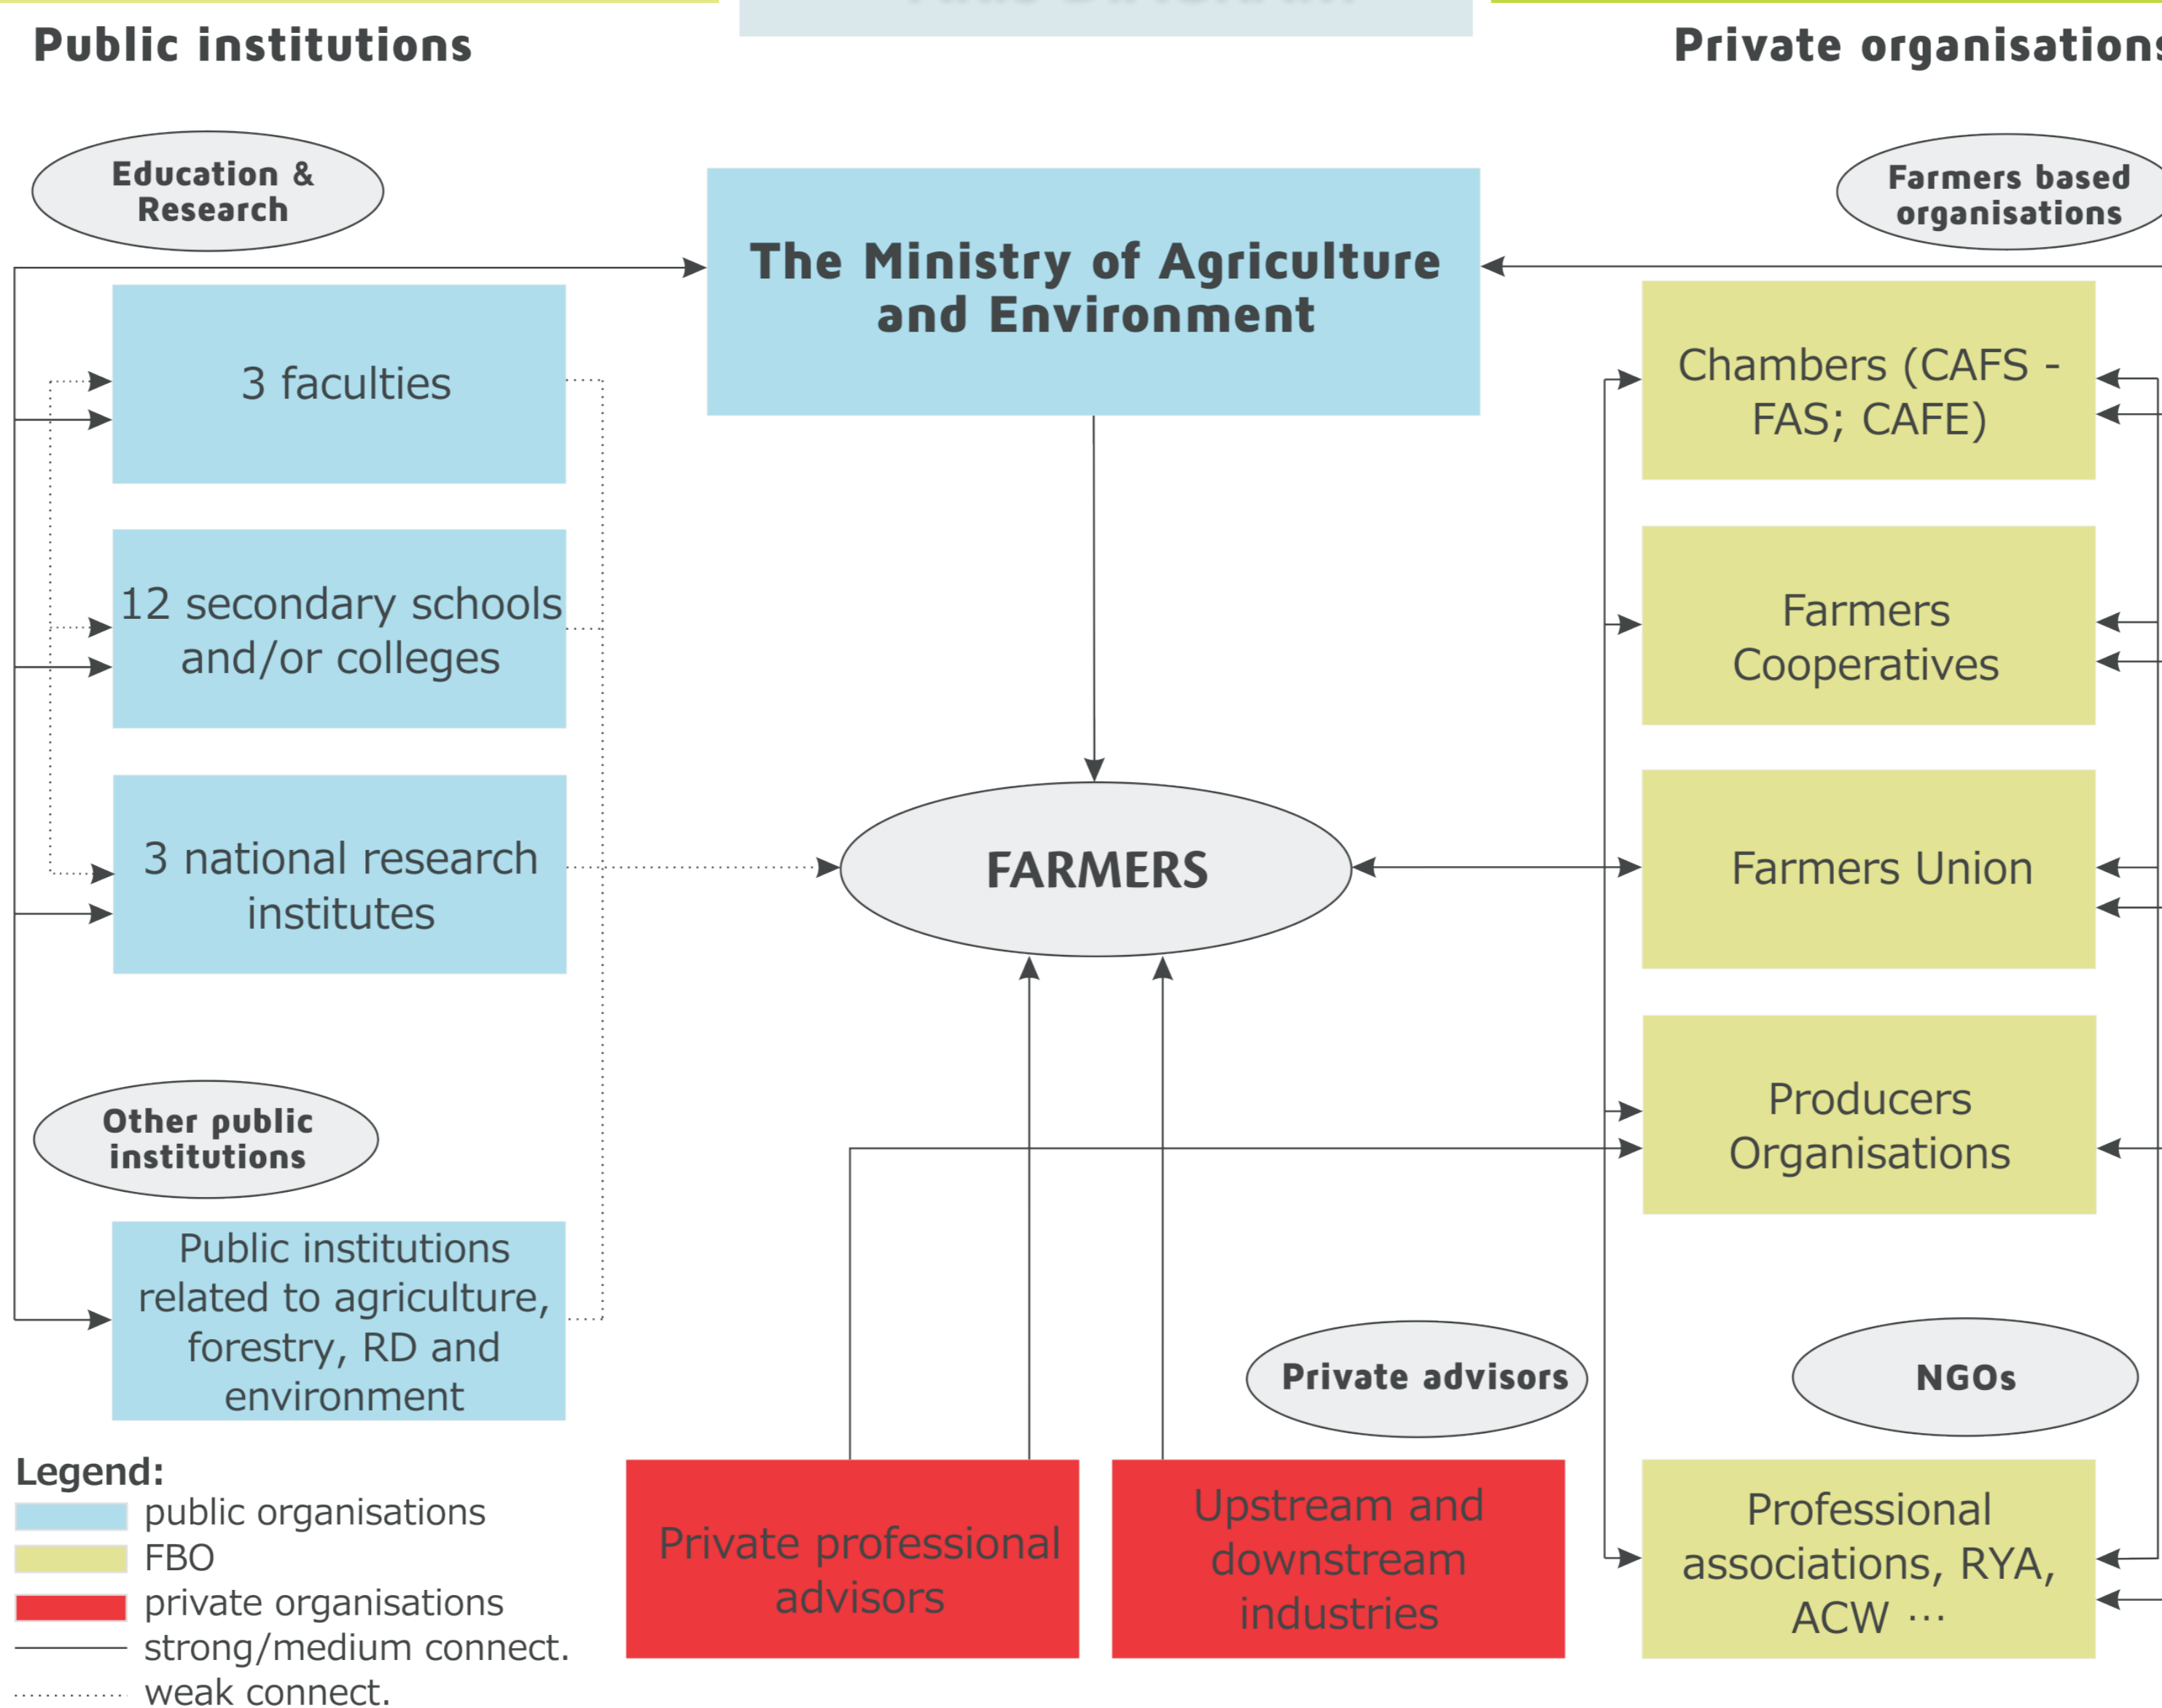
Public institutions

Private organisation

Education & Research

The Ministry of Agriculture and Environment

Farmers based organisations

3 faculties

Chambers (CAFS - FAS; CAFE)

12 secondary schools and/or colleges

Farmers Cooperatives

3 national research institutes

FARMERS

Farmers Union

Producers Organisations

Other public institutions

Public institutions related to agriculture, forestry, RD and environment

Private advisors

NGOs

Legend:
public organisations
FBO
private organisations
strong/medium connect.
weak connect.

Private professional advisors

Upstream and downstream industries

Professional associations, RYA, ACW ···